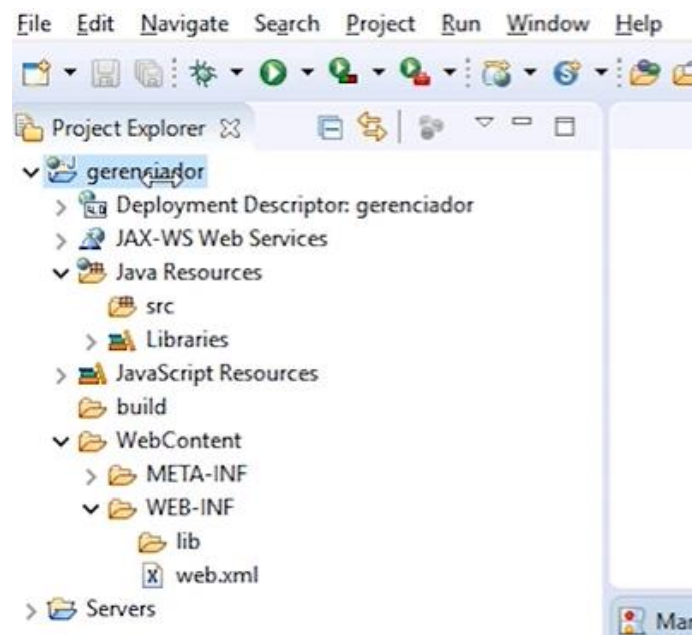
File Edit Navigate Search Project Run Window Help

Project Explorer ☒

gerenciador
Deployment Descriptor: gerenciador
JAX-WS Web Services
Java Resources
src
Libraries
JavaScript Resources
build
WebContent
META-INF
WEB-INF
lib
web.xml
Servers

Ma